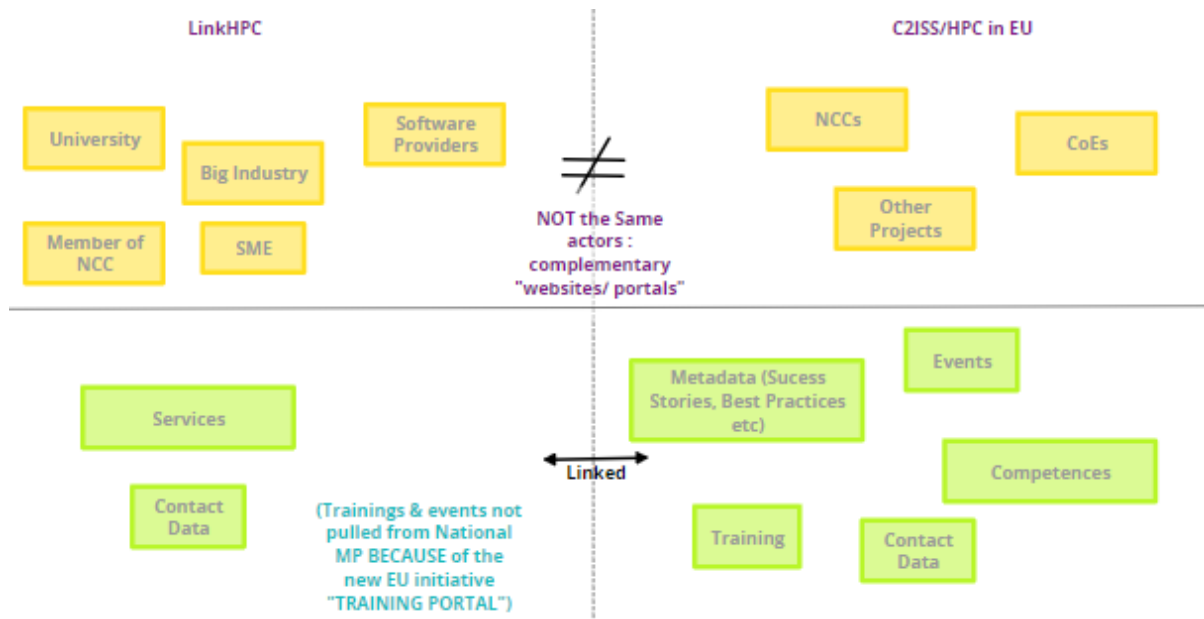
LinkHPC

University

Big Industry

Software Providers

Member of NCC

SME

C2ISS/HPC in EU

NCCs

CoEs

Other Projects

$\neq$

NOT the Same actors : complementary "websites/ portals"

Services

Contact Data

(Trainings & events not pulled from National MP BECAUSE of the new EU initiative "TRAINING PORTAL")

Linked

Metadata (Sucess Stories, Best Practices etc)

Events

Competences

Training

Contact Data